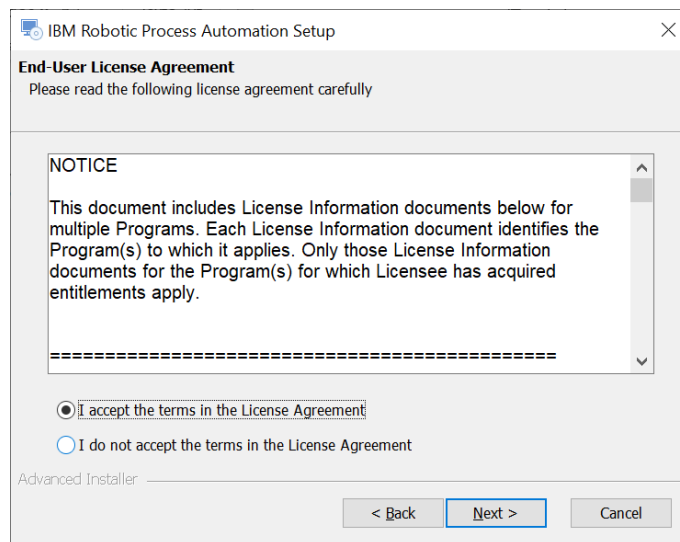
IBM Robotic Process Automation Setup

End-User License Agreement
Please read the following license agreement carefully

NOTICE

This document includes License Information documents below for multiple Programs. Each License Information document identifies the Program(s) to which it applies. Only those License Information documents for the Program(s) for which Licensee has acquired entitlements apply.

==============================================

I accept the terms in the License Agreement
I do not accept the terms in the License Agreement

Advanced Installer

< Back
Next >
Cancel